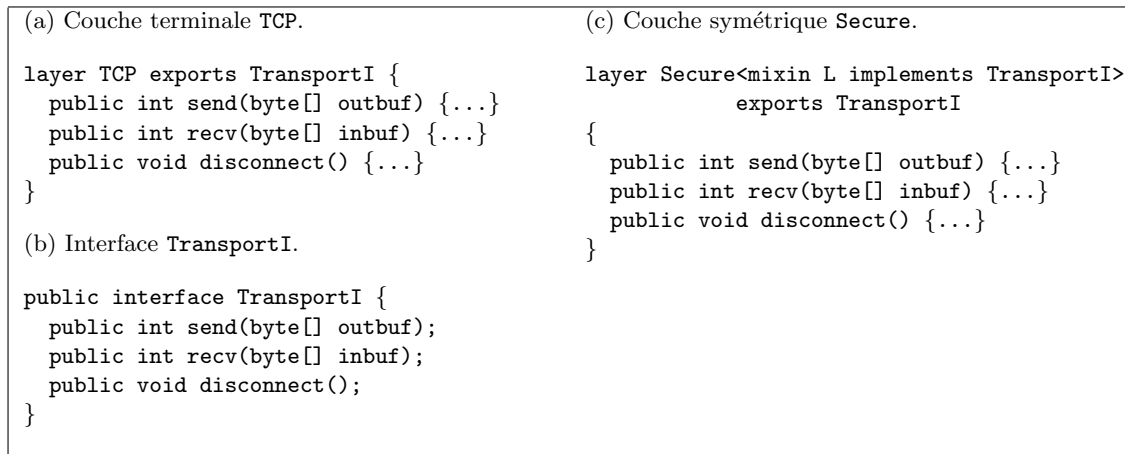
(a) Couche terminale TCP.

```
layer TCP exports TransportI {
  public int send(byte[] outbuf) {...}
  public int recv(byte[] inbuf) {...}
  public void disconnect() {...}
}
```

(b) Interface TransportI.

```
public interface TransportI {
  public int send(byte[] outbuf);
  public int recv(byte[] inbuf);
  public void disconnect();
}
```

(c) Couche symétrique Secure.

```
layer Secure<mixin L implements TransportI>
          exports TransportI
{
  public int send(byte[] outbuf) {...}
  public int recv(byte[] inbuf) {...}
  public void disconnect() {...}
}
```